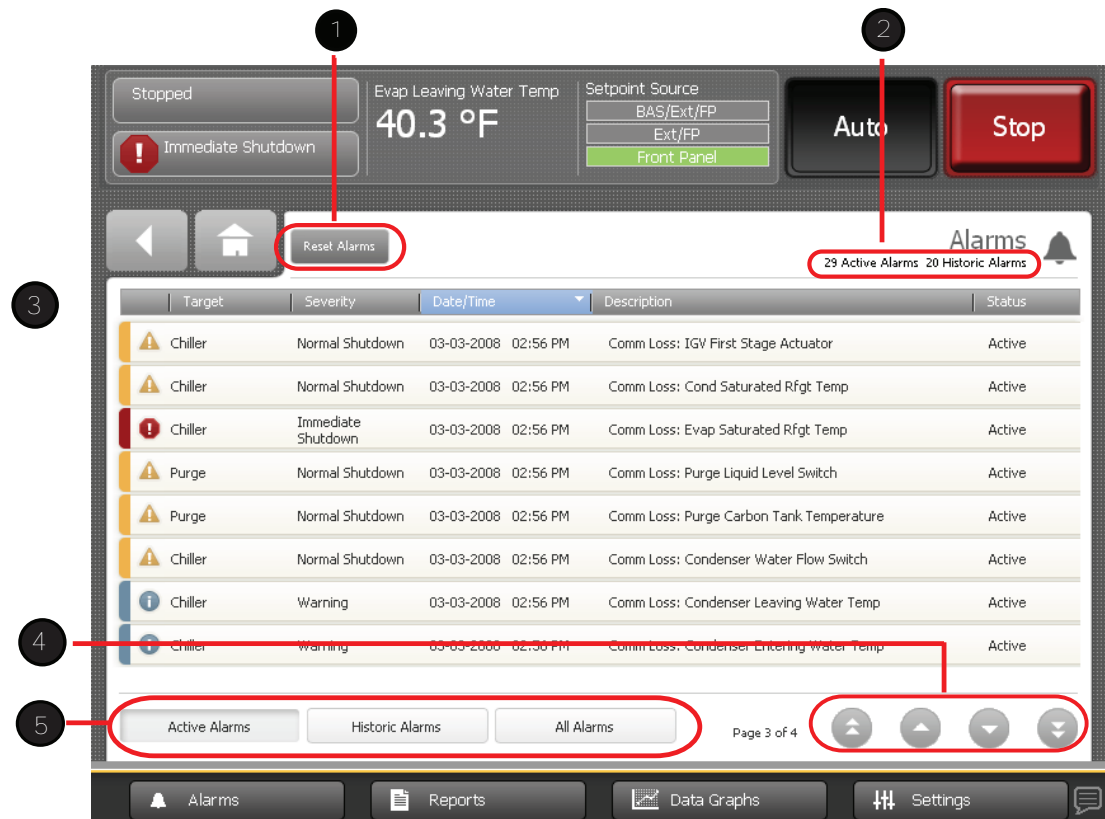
1

2

Stopped

Immediate Shutdown

Evap Leaving Water Temp
40.3 °F

Setpoint Source
BAS/Ext/FP
Ext/FP
Front Panel

Auto

Stop

3

Reset Alarms

Alarms
29 Active Alarms 20 Historic Alarms

| | Target | Severity | Date/Time | Description | Status |
|---|---|---|---|---|---|
| | Chiller | Normal Shutdown | 03-03-2008 02:56 PM | Comm Loss: IGV First Stage Actuator | Active |
| | Chiller | Normal Shutdown | 03-03-2008 02:56 PM | Comm Loss: Cond Saturated Rfgt Temp | Active |
| | Chiller | Immediate Shutdown | 03-03-2008 02:56 PM | Comm Loss: Evap Saturated Rfgt Temp | Active |
| | Purge | Normal Shutdown | 03-03-2008 02:56 PM | Comm Loss: Purge Liquid Level Switch | Active |
| | Purge | Normal Shutdown | 03-03-2008 02:56 PM | Comm Loss: Purge Carbon Tank Temperature | Active |
| | Chiller | Normal Shutdown | 03-03-2008 02:56 PM | Comm Loss: Condenser Water Flow Switch | Active |
| | Chiller | Warning | 03-03-2008 02:56 PM | Comm Loss: Condenser Leaving Water Temp | Active |
| | Chiller | Warning | 03-03-2008 02:56 PM | Comm Loss: Condenser Entering Water Temp | Active |

4

5

Active Alarms

Historic Alarms

All Alarms

Page 3 of 4

Alarms

Reports

Data Graphs

Settings